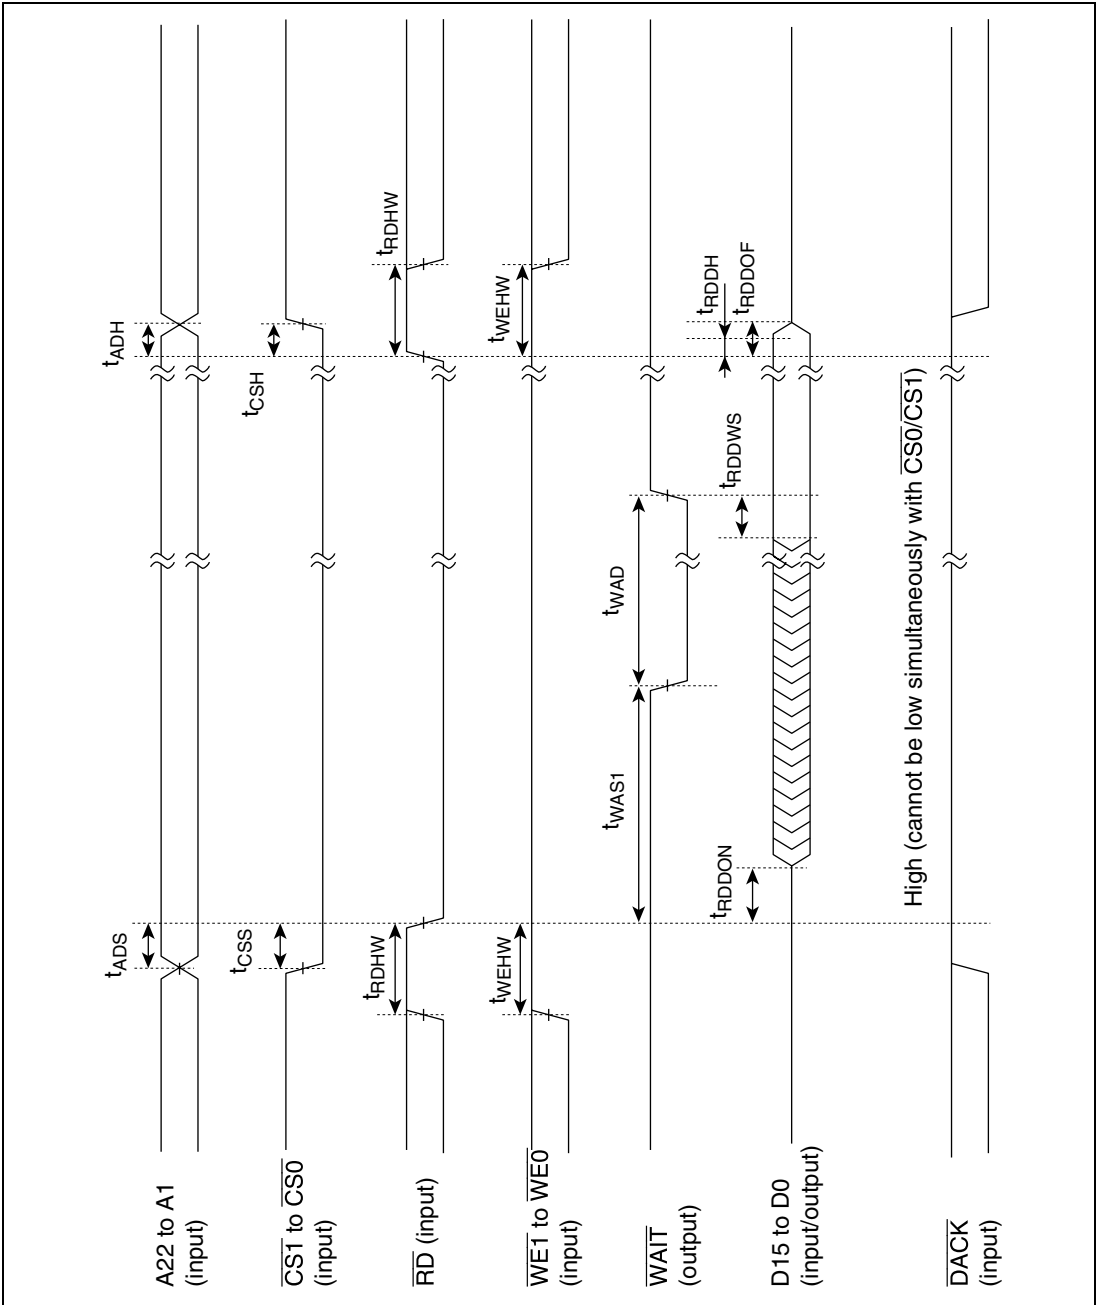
A22 to A1
(input)

$\overline{CS1}$ to $\overline{CS0}$
(input)

$\overline{RD}$ (input)

$\overline{WE1}$ to $\overline{WE0}$
(input)

$\overline{WAIT}$
(output)

D15 to D0
(input/output)

$\overline{DACK}$
(input)

$t_{ADS}$

$t_{CSS}$

$t_{RDHW}$

$t_{WEHW}$

$t_{RDDON}$

$t_{WAS1}$

$t_{WAD}$

$t_{RDDWS}$

$t_{CSH}$

$t_{ADH}$

$t_{RDHW}$

$t_{WEHW}$

$t_{RDDH}$

$t_{RDDOF}$

High (cannot be low simultaneously with $\overline{CS0}/\overline{CS1}$)